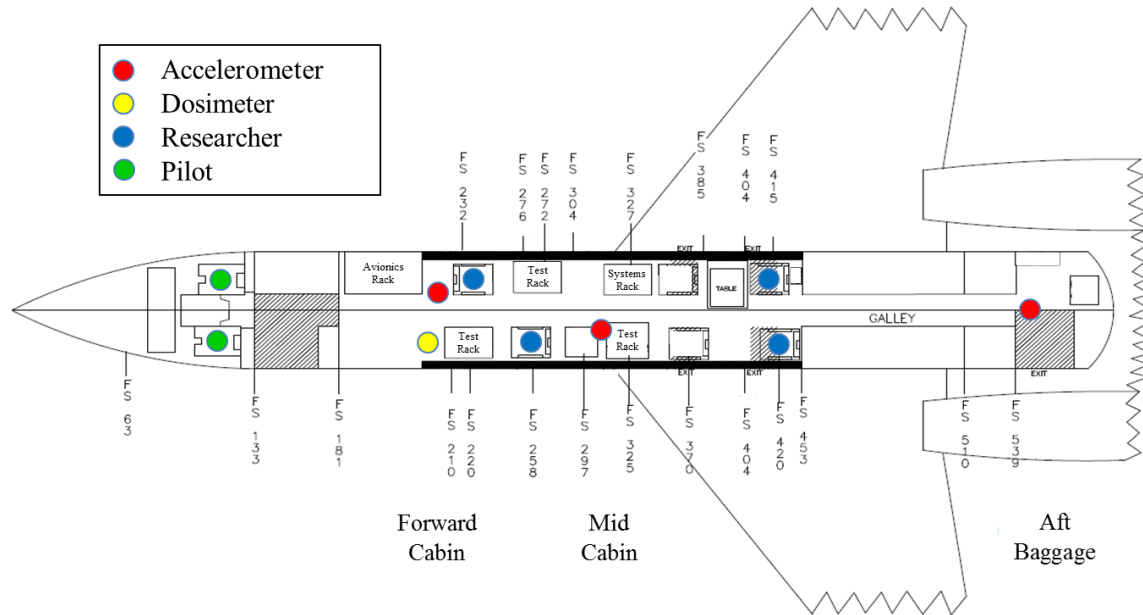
Accelerometer
Dosimeter
Researcher
Pilot

FS 232
FS 276
FS 272
FS 304
FS 327
FS 385
FS 404
FS 415

Avionics Rack
Test Rack
Systems Rack
EXIT
TABLE
EXIT
Test Rack
Test Rack
GALLEY
EXIT
EXIT
EXIT

FS 63
FS 133
FS 181
FS 210
FS 220
FS 258
FS 297
FS 325
FS 370
FS 404
FS 420
FS 453
FS 510
FS 539

Forward Cabin
Mid Cabin
Aft Baggage